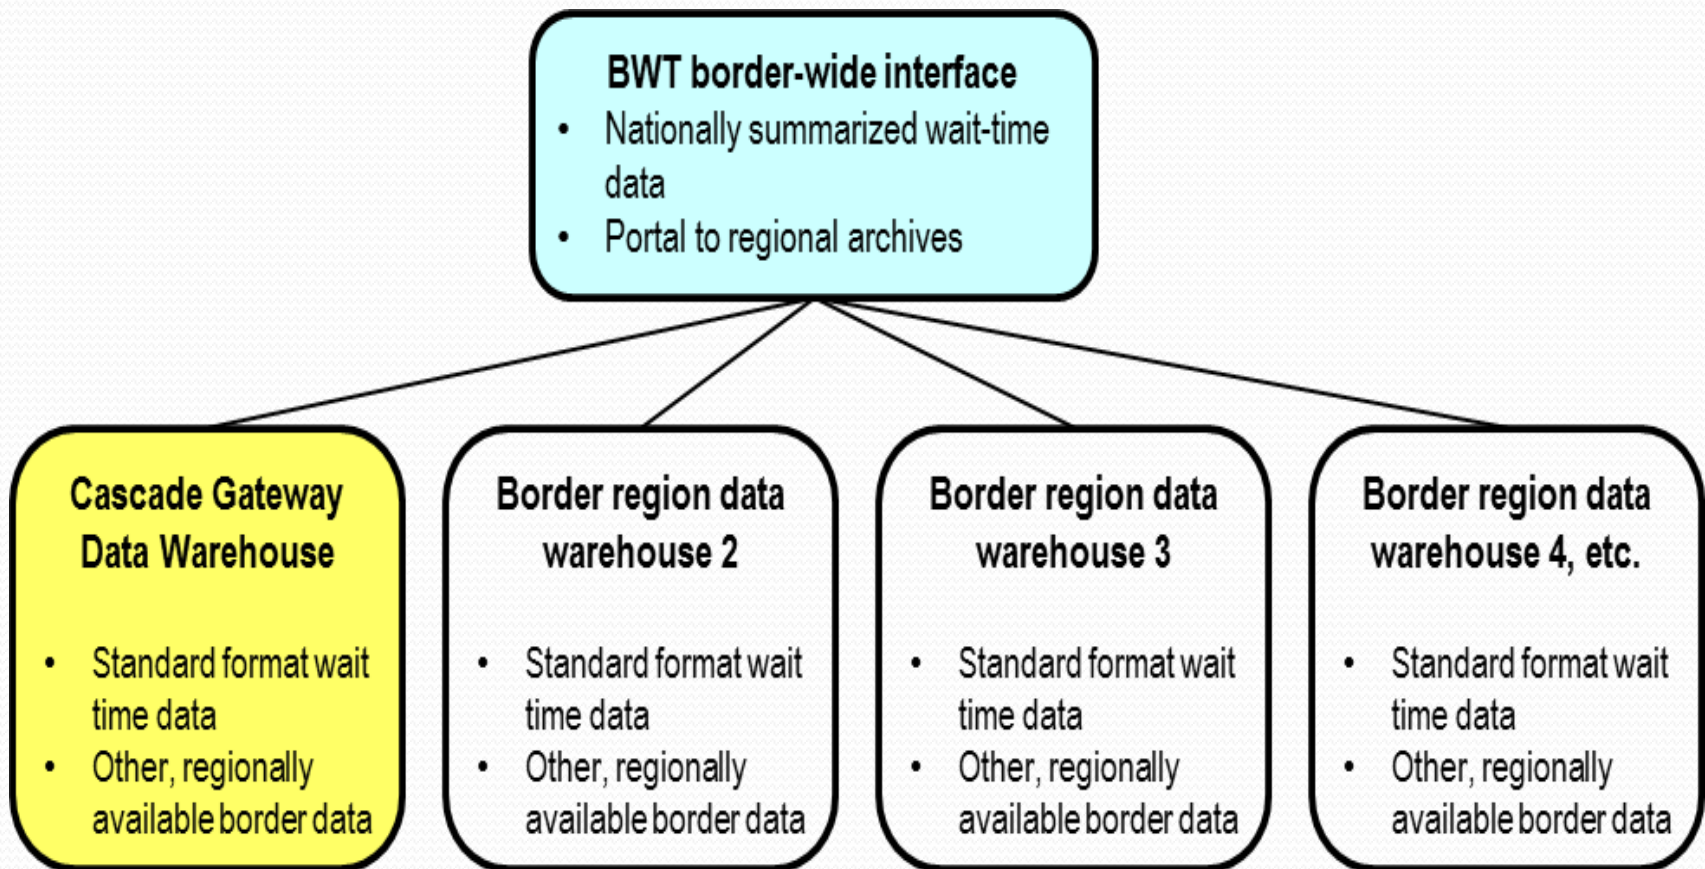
BWT border-wide interface

- Nationally summarized wait-time data
- Portal to regional archives

Cascade Gateway Data Warehouse

- Standard format wait time data
- Other, regionally available border data

Border region data warehouse 2

- Standard format wait time data
- Other, regionally available border data

Border region data warehouse 3

- Standard format wait time data
- Other, regionally available border data

Border region data warehouse 4, etc.

- Standard format wait time data
- Other, regionally available border data